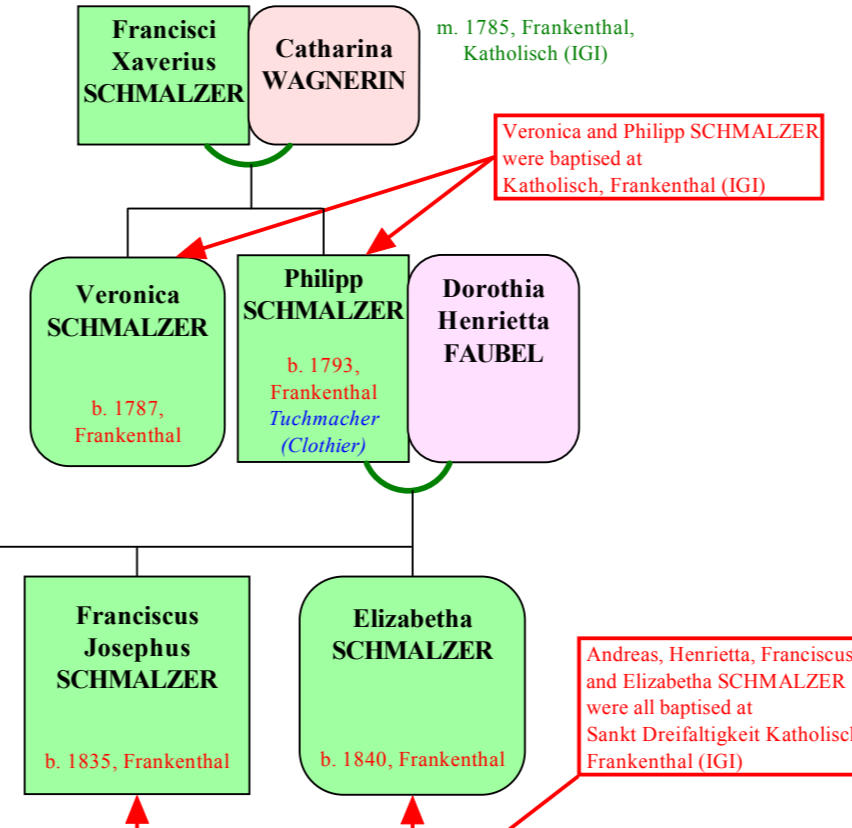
Francisci Xaverius SCHMALZER

Catharina WAGNERIN

m. 1785, Frankenthal, Katholisch (IGI)

Veronica and Philipp SCHMALZER were baptised at Katholisch, Frankenthal (IGI)

Veronica SCHMALZER

b. 1787, Frankenthal

Philipp SCHMALZER

b. 1793, Frankenthal
Tuchmacher (Clothier)

Dorothia Henrietta FAUBEL

Franciscus Josephus SCHMALZER

b. 1835, Frankenthal

Elizabetha SCHMALZER

b. 1840, Frankenthal

Andreas, Henrietta, Franciscus and Elizabetha SCHMALZER were all baptised at Sankt Dreifaltigkeit Katholisch Frankenthal (IGI)